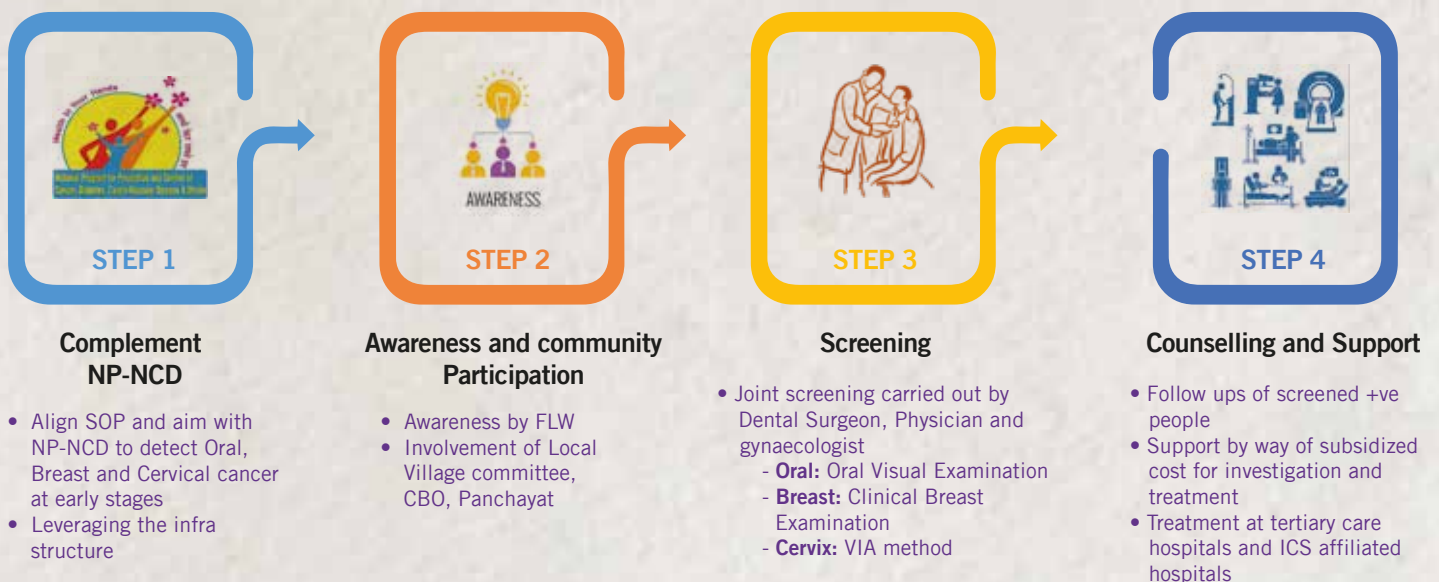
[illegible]

STEP 1

Complement NP-NCD

• Align SOP and aim with NP-NCD to detect Oral, Breast and Cervical cancer at early stages
• Leveraging the infra structure

AWARENESS

STEP 2

Awareness and community Participation

• Awareness by FLW
• Involvement of Local Village committee, CBO, Panchayat

STEP 3

Screening

• Joint screening carried out by Dental Surgeon, Physician and gynaecologist
- **Oral:** Oral Visual Examination
- **Breast:** Clinical Breast Examination
- **Cervix:** VIA method

STEP 4

Counselling and Support

• Follow ups of screened +ve people
• Support by way of subsidized cost for investigation and treatment
• Treatment at tertiary care hospitals and ICS affiliated hospitals